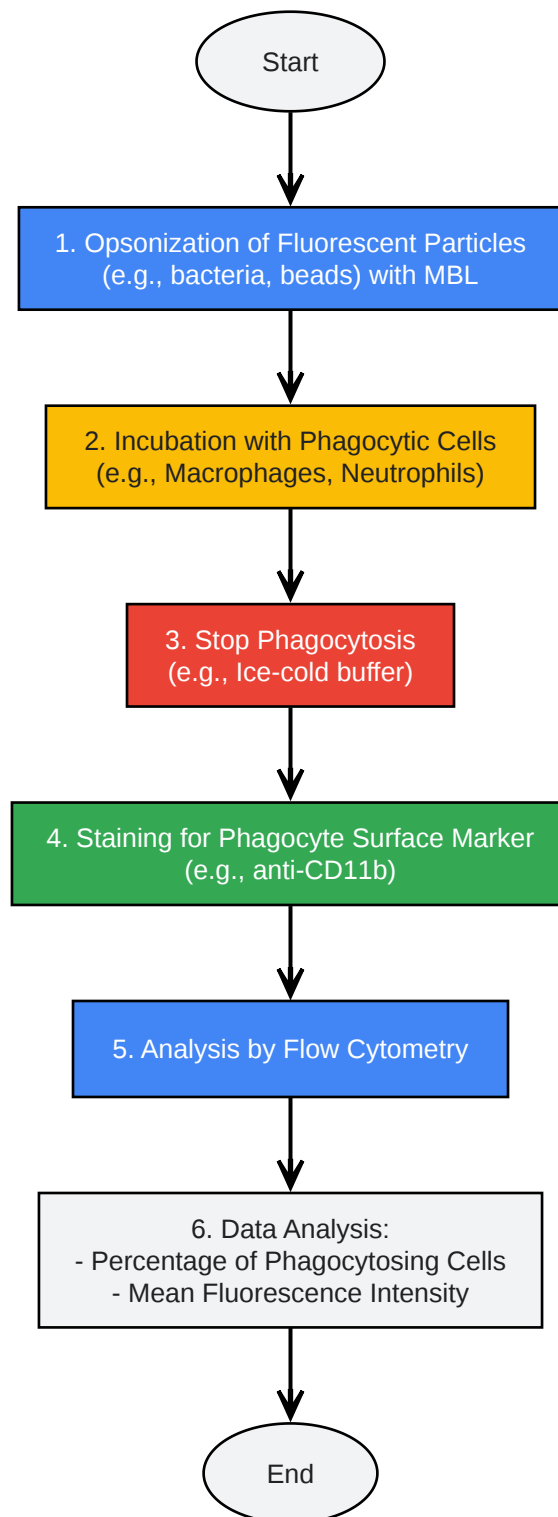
Start

1. Opsonization of Fluorescent Particles
(e.g., bacteria, beads) with MBL

2. Incubation with Phagocytic Cells
(e.g., Macrophages, Neutrophils)

3. Stop Phagocytosis
(e.g., Ice-cold buffer)

4. Staining for Phagocyte Surface Marker
(e.g., anti-CD11b)

5. Analysis by Flow Cytometry

6. Data Analysis:
- Percentage of Phagocytosing Cells
- Mean Fluorescence Intensity

End